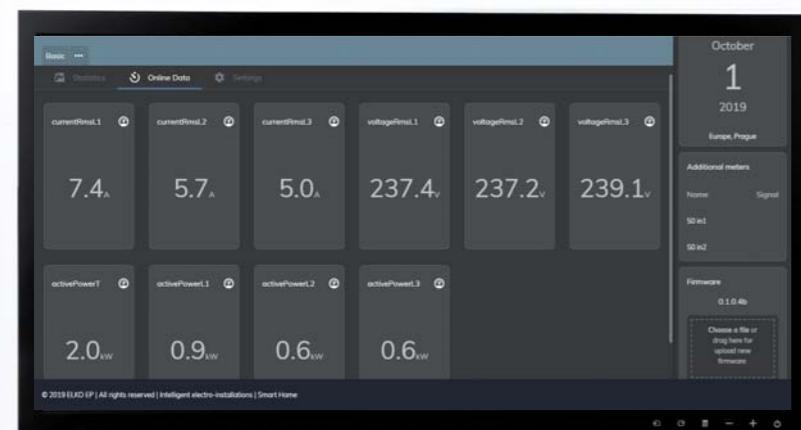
Basic •••

Statistics Online Data Settings

currentRmsL1
7.4A

currentRmsL2
5.7A

currentRmsL3
5.0A

voltageRmsL1
237.4V

voltageRmsL2
237.2V

voltageRmsL3
239.1V

activePowerT
2.0kW

activePowerL1
0.9kW

activePowerL2
0.6kW

activePowerL3
0.6kW

October
1
2019
Europe, Prague

Additional meters
Name Signal
S0 in1
S0 in2

Firmware
0.1.0.4b
Choose a file or drag here for upload new firmware

© 2019 ELKO EP | All rights reserved | Intelligent electro-installations | Smart Home